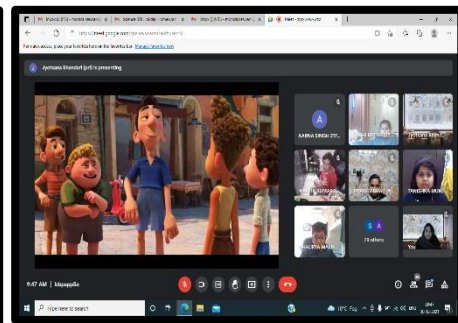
For quick access, place your favourites here on the favourites bar. Manage favourites now

Aythana Bhandari (of) is presenting

KARINA SINGH

A

You

29 others

9:47 AM | bbyuppdo

P Type here to search